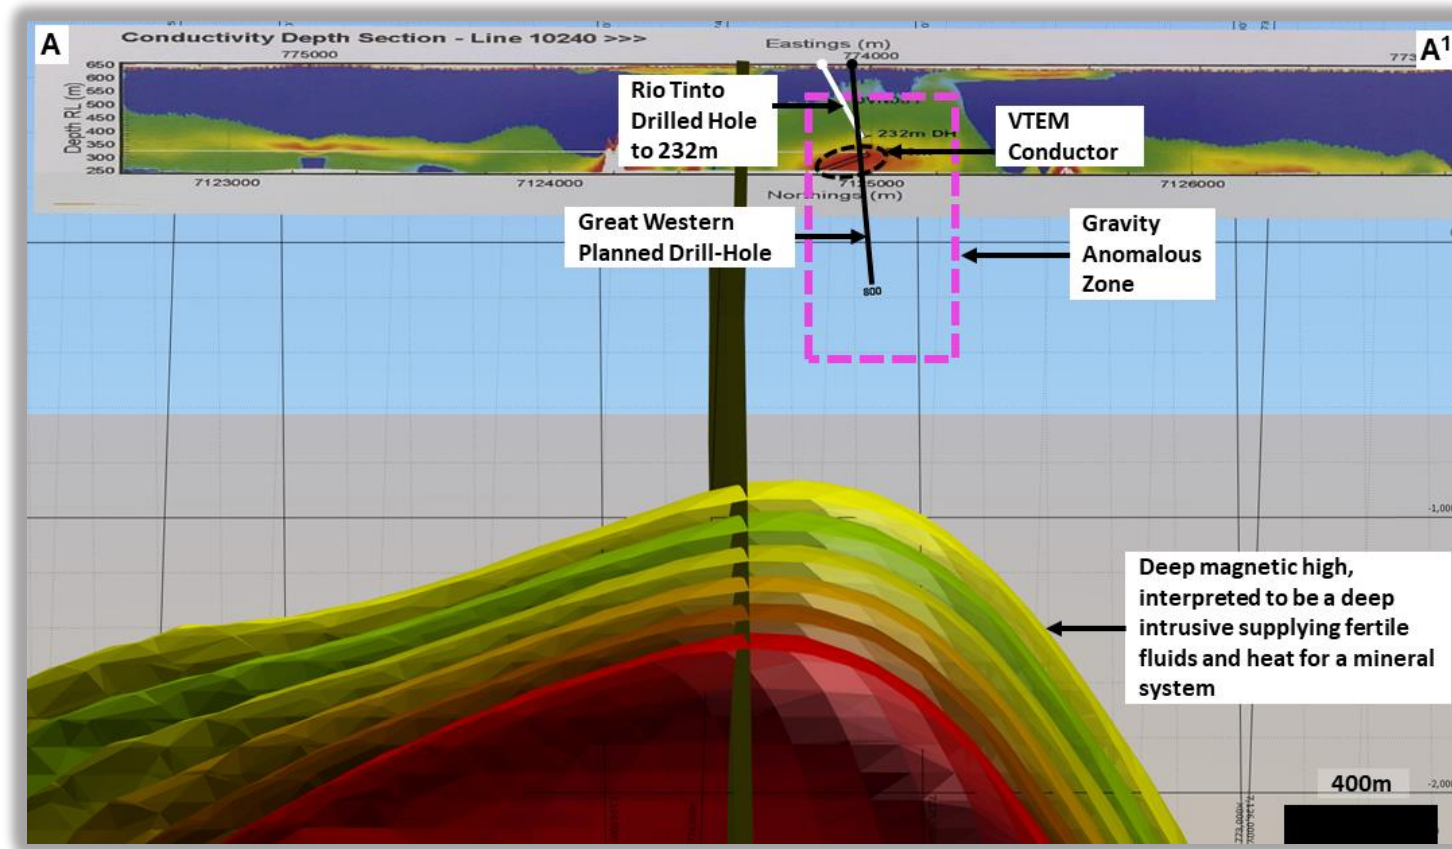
A

Conductivity Depth Section - Line 10240 >>>

Eastings (m)

775000

774000

773

A$^1$

Depth RL (m)

650
600
550
500
450
400
350
300
250

7123000

7124000

7125000

7126000

Northings (m)

232m DH

Rio Tinto Drilled Hole to 232m

VTEM Conductor

Great Western Planned Drill-Hole

800

Gravity Anomalous Zone

-1,000

Deep magnetic high, interpreted to be a deep intrusive supplying fertile fluids and heat for a mineral system

400m

-2,000